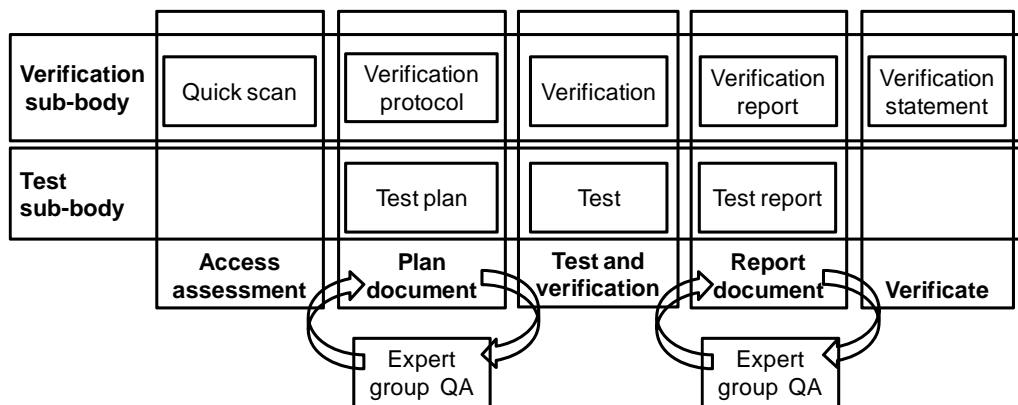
| | | | | | |
|---|---|---|---|---|---|
| **Verification sub-body** | Quick scan | Verification protocol | Verification | Verification report | Verification statement |
| **Test sub-body** | | Test plan | Test | Test report | |
| | **Access assessment** | **Plan document** | **Test and verification** | **Report document** | **Verificate** |

Expert group QA

Expert group QA